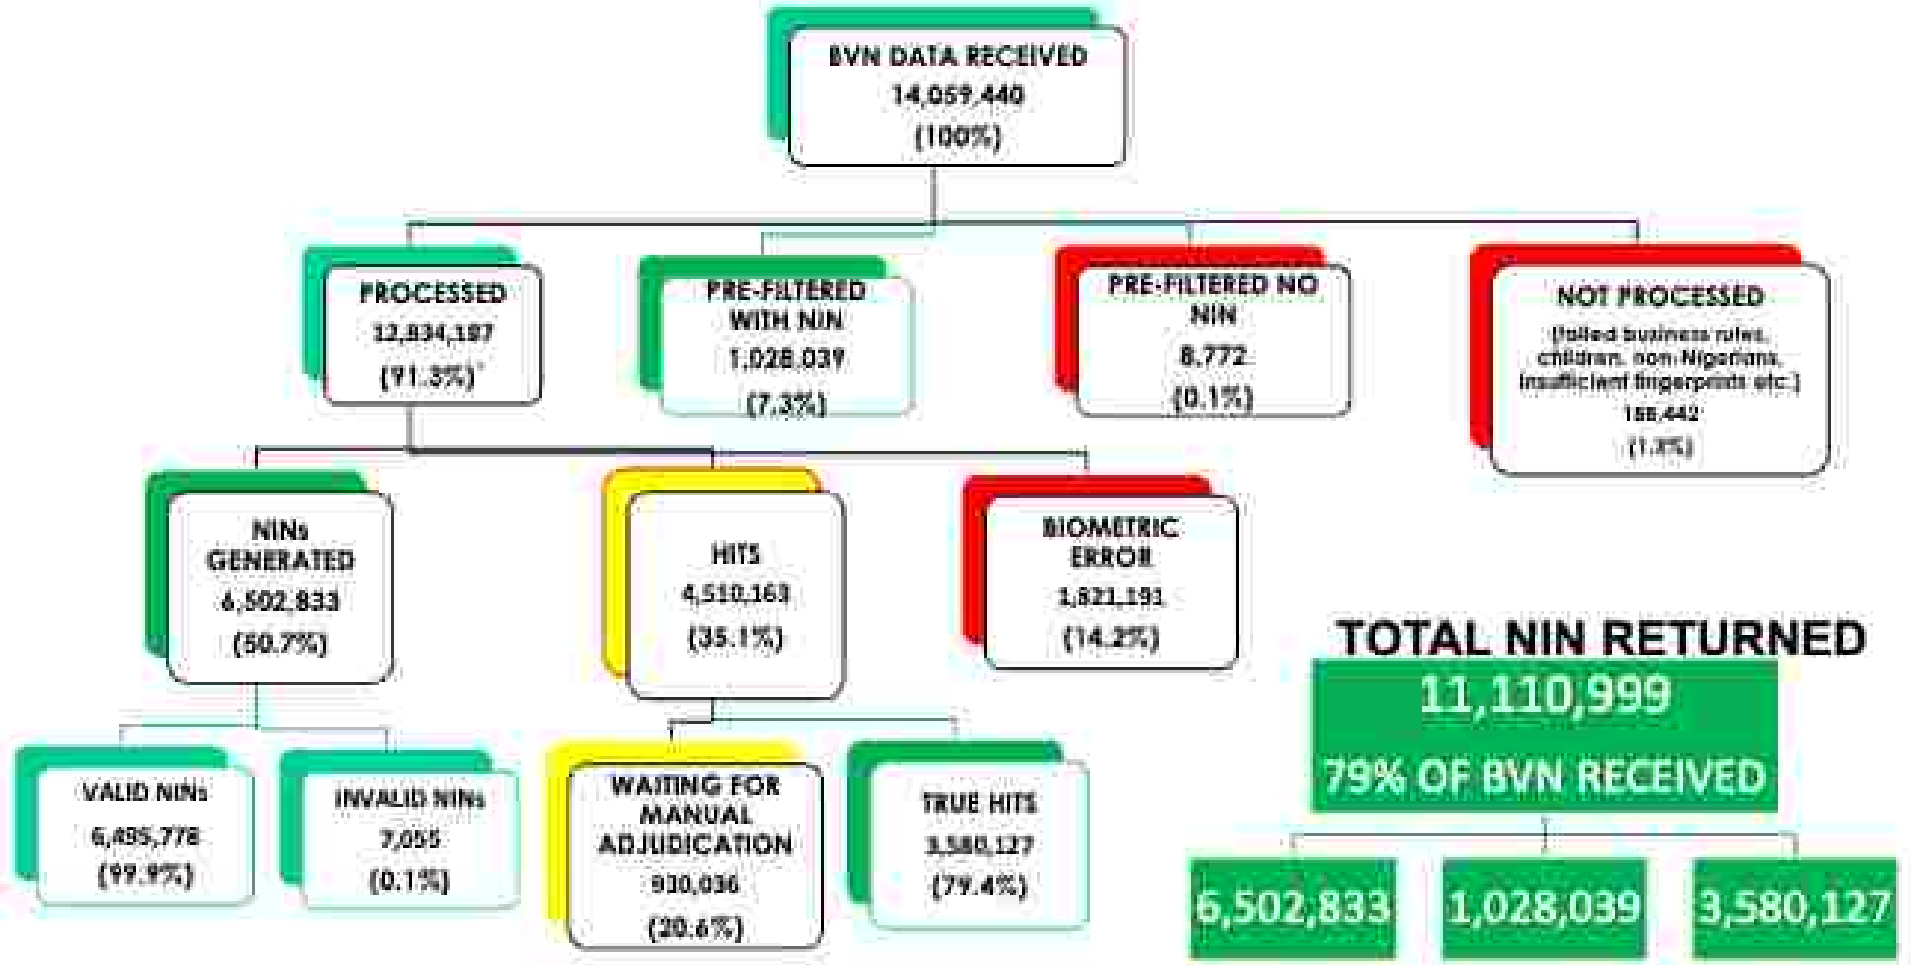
BVN DATA RECEIVED
14,059,440
(100%)

PROCESSED
12,834,187
(91.3%)

PRE-FILTERED WITH NIN
1,028,039
(7.3%)

PRE-FILTERED NO NIN
8,772
(0.1%)

NOT PROCESSED
(failed business rules, children, non-Nigerians, insufficient fingerprints etc.)
188,442
(1.3%)

NINs GENERATED
6,502,833
(50.7%)

HITS
4,510,163
(35.1%)

BIOMETRIC ERROR
1,821,191
(14.2%)

TOTAL NIN RETURNED
11,110,999
79% OF BVN RECEIVED

VALID NINs
6,495,778
(99.9%)

INVALID NINs
7,055
(0.1%)

WAITING FOR MANUAL ADJUDICATION
930,036
(20.6%)

TRUE HITS
3,580,127
(79.4%)

6,502,833
1,028,039
3,580,127